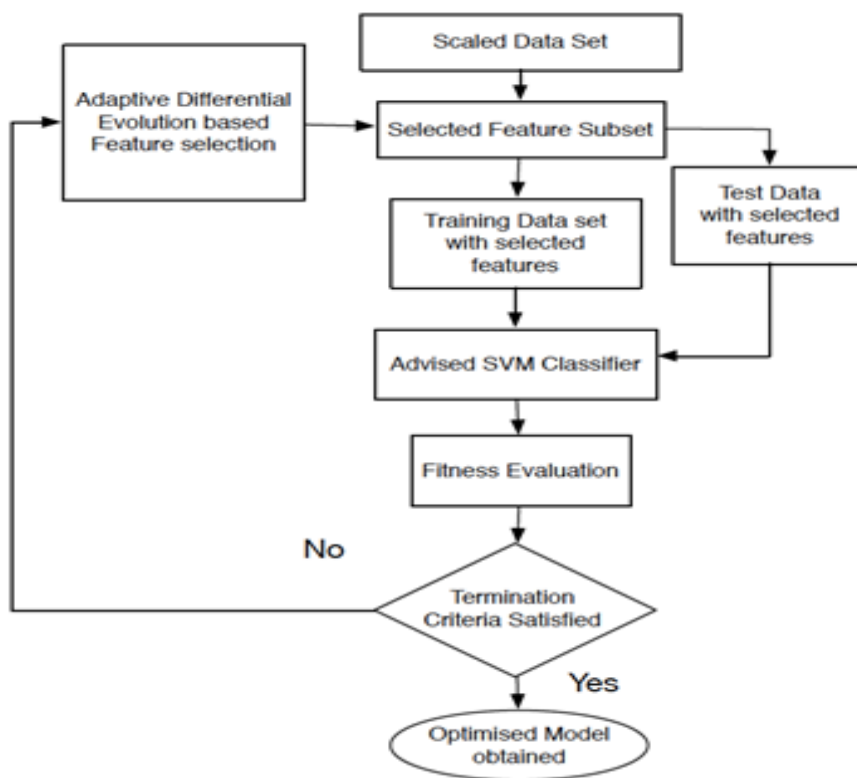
Scaled Data Set

Adaptive Differential Evolution based Feature selection

Selected Feature Subset

Training Data set with selected features

Test Data with selected features

Advised SVM Classifier

Fitness Evaluation

No

Termination Criteria Satisfied

Yes

Optimised Model obtained